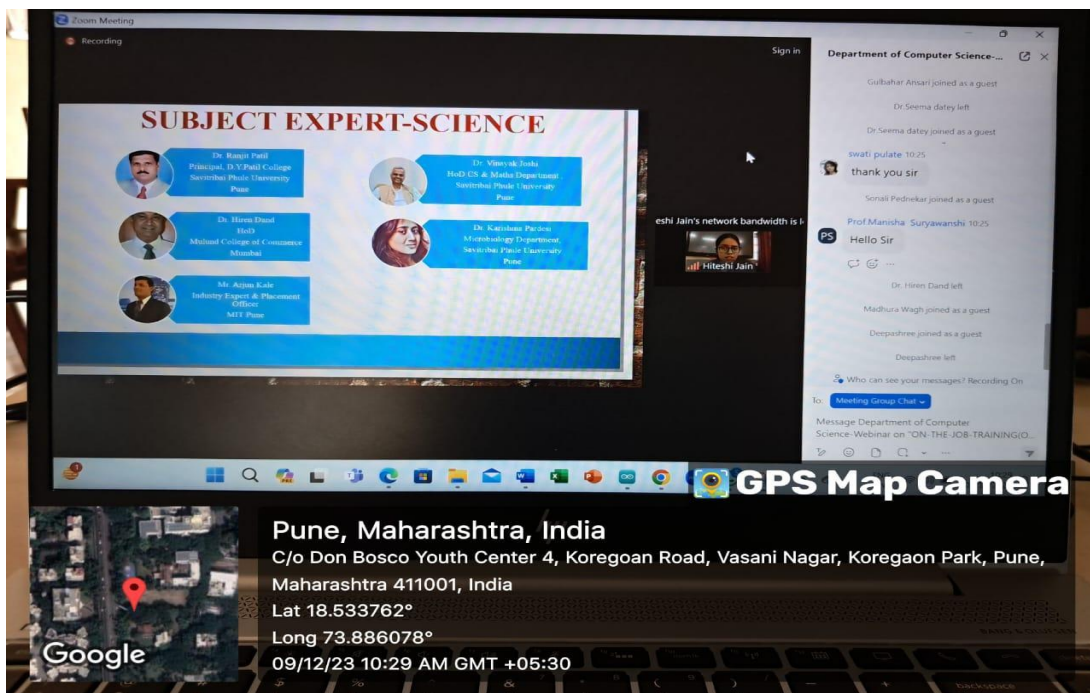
Zoom Meeting

Recording

Sign in

SUBJECT EXPERT-SCIENCE

Dr. Ranjit Patil
Principal, D.Y.Patil College
Savitribai Phule University
Pune

Dr. Vinayak Joshi
HoD CS & Maths Department
Savitribai Phule University
Pune

Dr. Hiren Dand
HoD
Mulund College of Commerce
Mumbai

Dr. Karishma Pardesi
Microbiology Department,
Savitribai Phule University
Pune

Mr. Arjun Kale
Industry Expert & Placement Officer
MIT Pune

eshi Jain's network bandwidth is l

Hiteshi Jain

Department of Computer Science-...

Gulbahar Ansari joined as a guest

Dr.Seema datey left

Dr.Seema datey joined as a guest

swati pulate 10:25
thank you sir

Sonali Pednekar joined as a guest

Prof.Manisha Suryawanshi 10:25
Hello Sir

Dr. Hiren Dand left

Madhura Wagh joined as a guest

Deepashree joined as a guest

Deepashree left

Who can see your messages? Recording On

To: Meeting Group Chat

Message Department of Computer Science-Webinar on "ON-THE-JOB-TRAINING(O...

GPS Map Camera

Pune, Maharashtra, India

C/o Don Bosco Youth Center 4, Koregoan Road, Vasani Nagar, Koregaon Park, Pune, Maharashtra 411001, India

Lat 18.533762°

Long 73.886078°

09/12/23 10:29 AM GMT +05:30

Google